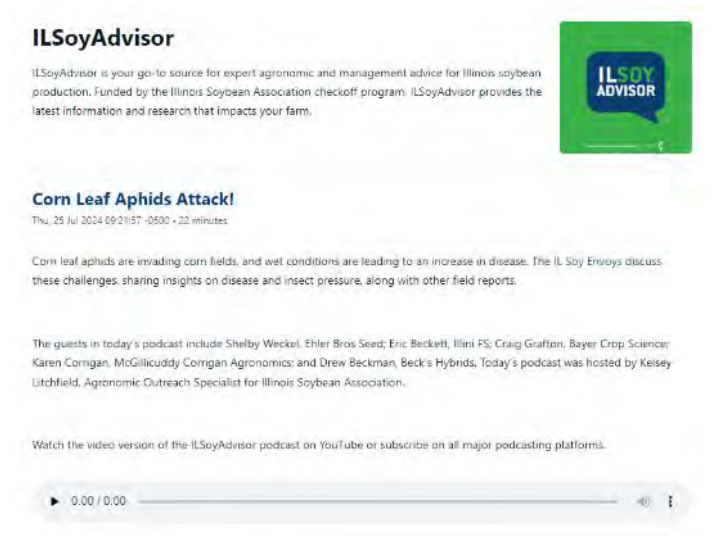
ILSoyAdvisor

ILSoyAdvisor is your go-to source for expert agronomic and management advice for Illinois soybean production. Funded by the Illinois Soybean Association checkoff program, ILSoyAdvisor provides the latest information and research that impacts your farm.

ILSOY ADVISOR

Corn Leaf Aphids Attack!

Thu, 25 Jul 2024 09:21:57 -0500 • 22 minutes

Corn leaf aphids are invading corn fields, and wet conditions are leading to an increase in disease. The IL Soy Envoys discuss these challenges, sharing insights on disease and insect pressure, along with other field reports.

The guests in today's podcast include Shelby Weckel, Ehler Bros Seed; Eric Beckett, Illini FS; Craig Grafton, Bayer Crop Science; Karen Corrigan, McGillicuddy Corrigan Agronomics; and Drew Beckman, Beck's Hybrids. Today's podcast was hosted by Kelsey Litchfield, Agronomic Outreach Specialist for Illinois Soybean Association.

Watch the video version of the ILSoyAdvisor podcast on YouTube or subscribe on all major podcasting platforms.

0:00 / 0:00